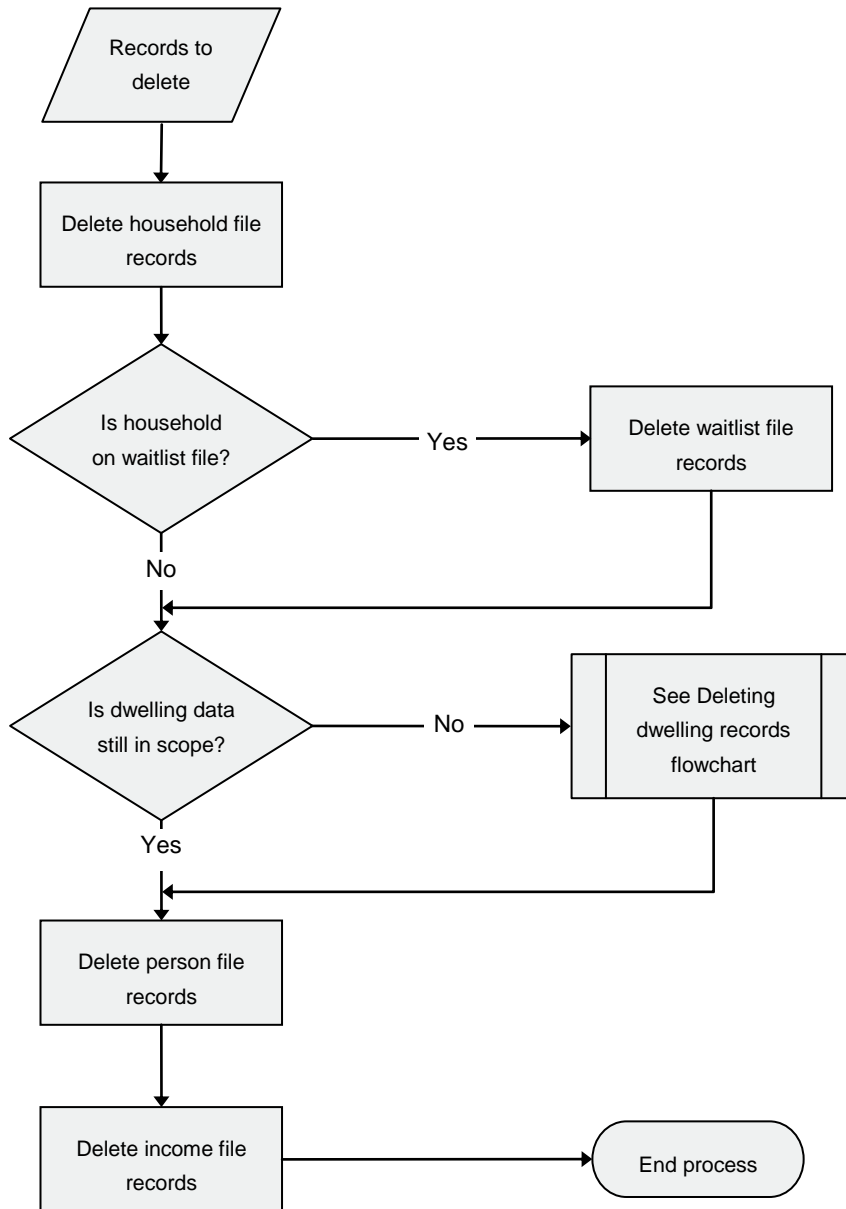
Records to delete

Delete household file records

Is household on waitlist file?

Yes

Delete waitlist file records

No

Is dwelling data still in scope?

No

See Deleting dwelling records flowchart

Yes

Delete person file records

Delete income file records

End process